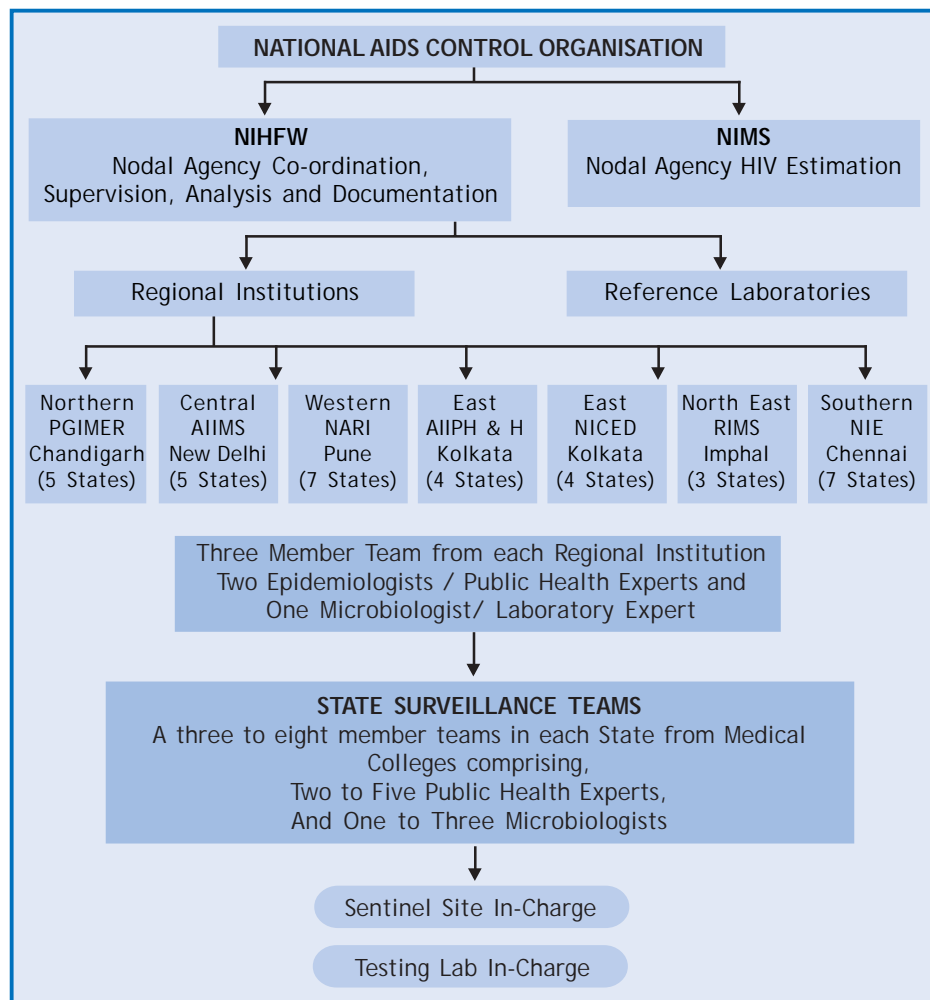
NATIONAL AIDS CONTROL ORGANISATION

NIHFW
Nodal Agency Co-ordination, Supervision, Analysis and Documentation

NIMS
Nodal Agency HIV Estimation

Regional Institutions

Reference Laboratories

Northern
PGIMER
Chandigarh
(5 States)

Central
AIIMS
New Delhi
(5 States)

Western
NARI
Pune
(7 States)

East
AIIPH & H
Kolkata
(4 States)

East
NICED
Kolkata
(4 States)

North East
RIMS
Imphal
(3 States)

Southern
NIE
Chennai
(7 States)

Three Member Team from each Regional Institution
Two Epidemiologists / Public Health Experts and
One Microbiologist/ Laboratory Expert

STATE SURVEILLANCE TEAMS
A three to eight member teams in each State from Medical Colleges comprising,
Two to Five Public Health Experts,
And One to Three Microbiologists

Sentinel Site In-Charge

Testing Lab In-Charge